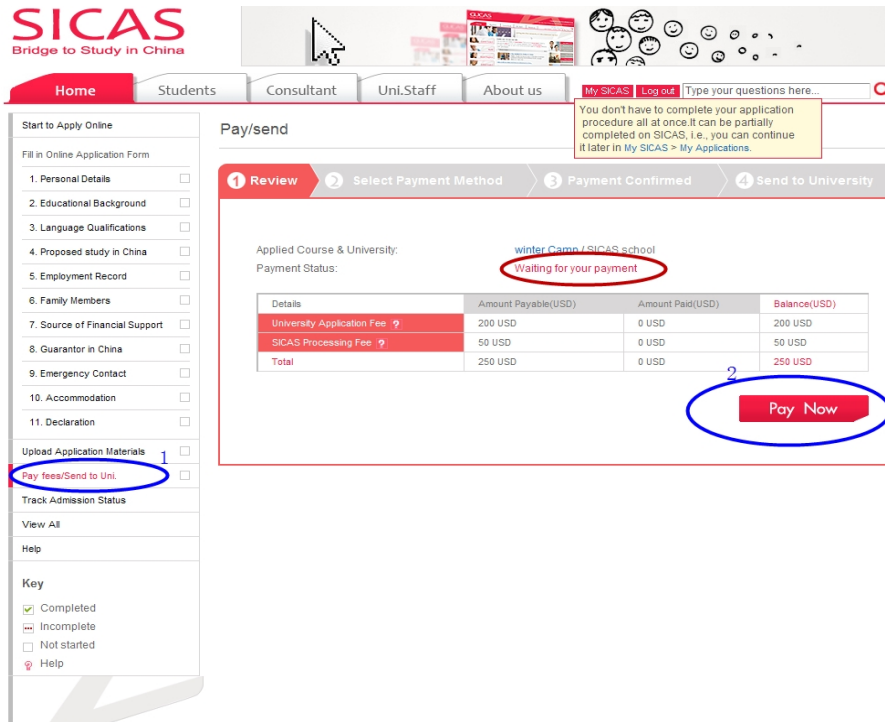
SICAS
Bridge to Study in China

Home | Students | Consultant | Uni.Staff | About us

My SICAS | Log out | Type your questions here...

You don't have to complete your application procedure all at once.It can be partially completed on SICAS, i.e., you can continue it later in My SICAS > My Applications.

Start to Apply Online
Fill in Online Application Form
1. Personal Details
2. Educational Background
3. Language Qualifications
4. Proposed study in China
5. Employment Record
6. Family Members
7. Source of Financial Support
8. Guarantor in China
9. Emergency Contact
10. Accommodation
11. Declaration
Upload Application Materials
1
Pay fees/Send to Uni.
Track Admission Status
View All
Help

Key
Completed
Incomplete
Not started
Help

Pay/send

1 Review | 2 Select Payment Method | 3 Payment Confirmed | 4 Send to University

Applied Course & University: winter Camp / SICAS school
Payment Status: Waiting for your payment

| Details | Amount Payable(USD) | Amount Paid(USD) | Balance(USD) |
|---|---|---|---|
| University Application Fee ? | 200 USD | 0 USD | 200 USD |
| SICAS Processing Fee ? | 50 USD | 0 USD | 50 USD |
| Total | 250 USD | 0 USD | 250 USD |

2
Pay Now